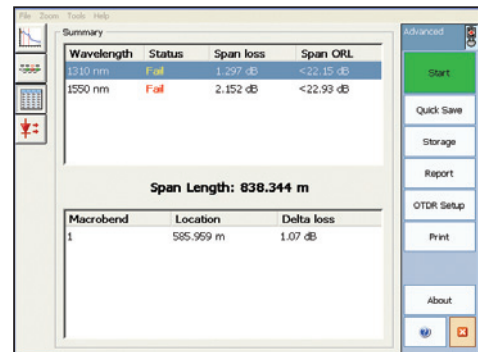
File Zoom Tools Help

Summary

| Wavelength | Status | Span loss | Span ORL |
|---|---|---|---|
| 1310 nm | Fail | 1.297 dB | <22.15 dB |
| 1550 nm | Fail | 2.152 dB | <22.93 dB |

Span Length: 838.344 m

| Macrobend | Location | Delta loss |
|---|---|---|
| 1 | 585.959 m | 1.07 dB |

Advanced

Start

Quick Save

Storage

Report

OTDR Setup

Print

About